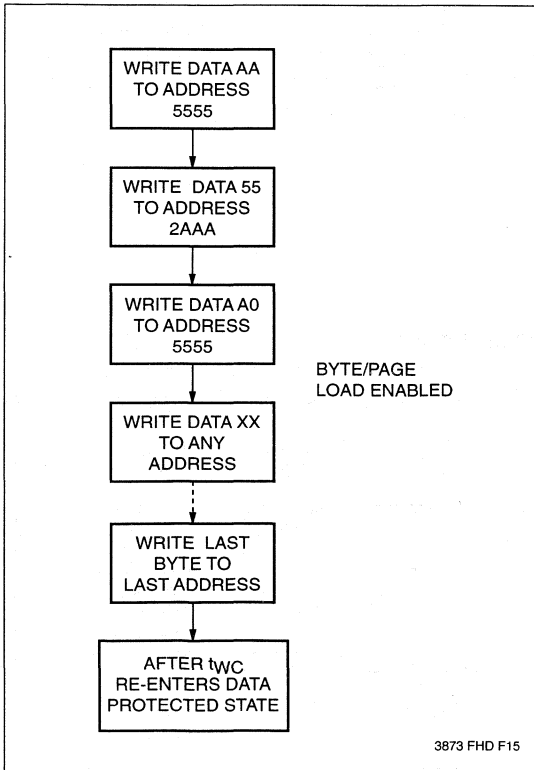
WRITE DATA AA TO ADDRESS 5555

WRITE DATA 55 TO ADDRESS 2AAA

WRITE DATA A0 TO ADDRESS 5555

BYTE/PAGE LOAD ENABLED

WRITE DATA XX TO ANY ADDRESS

WRITE LAST BYTE TO LAST ADDRESS

AFTER $t_{WC}$ RE-ENTERS DATA PROTECTED STATE

3873 FHD F15